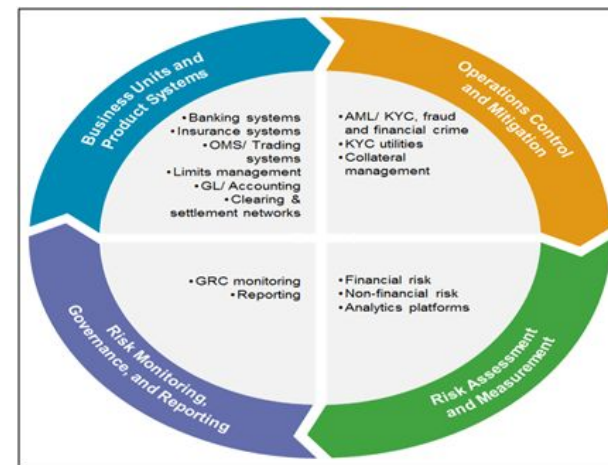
Business Units and Product Systems

•Banking systems
•Insurance systems
•OMS/ Trading systems
•Limits management
•GL/ Accounting
•Clearing & settlement networks

Operations Control and Mitigation

•AML/ KYC, fraud and financial crime
•KYC utilities
•Collateral management

•GRC monitoring
•Reporting

Risk Monitoring, Governance, and Reporting

•Financial risk
•Non-financial risk
•Analytics platforms

Risk Assessment and Measurement